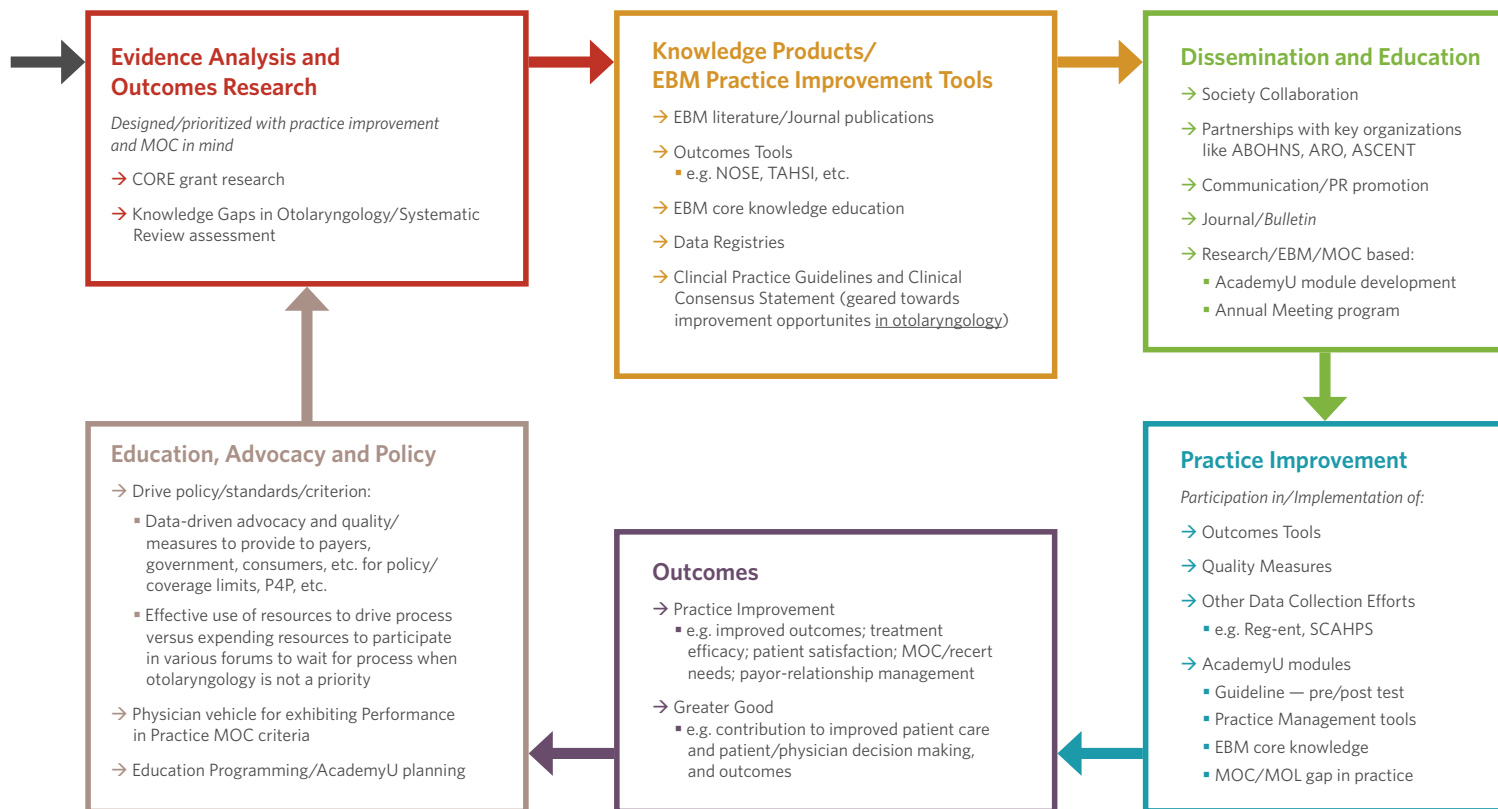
Evidence Analysis and Outcomes Research

Designed/prioritized with practice improvement and MOC in mind

→ CORE grant research

→ Knowledge Gaps in Otolaryngology/Systematic Review assessment

Knowledge Products/ EBM Practice Improvement Tools

→ EBM literature/Journal publications

→ Outcomes Tools
▪ e.g. NOSE, TAHSI, etc.

→ EBM core knowledge education

→ Data Registries

→ Clincial Practice Guidelines and Clinical Consensus Statement (geared towards improvement opportunites in otolaryngology)

Dissemination and Education

→ Society Collaboration

→ Partnerships with key organizations like ABOHNS, ARO, ASCENT

→ Communication/PR promotion

→ Journal/Bulletin

→ Research/EBM/MOC based:
▪ AcademyU module development
▪ Annual Meeting program

Practice Improvement

Participation in/Implementation of:

→ Outcomes Tools

→ Quality Measures

→ Other Data Collection Efforts
▪ e.g. Reg-ent, SCAHPS

→ AcademyU modules
▪ Guideline — pre/post test
▪ Practice Management tools
▪ EBM core knowledge
▪ MOC/MOL gap in practice

Outcomes

→ Practice Improvement
▪ e.g. improved outcomes; treatment efficacy; patient satisfaction; MOC/recert needs; payor-relationship management

→ Greater Good
▪ e.g. contribution to improved patient care and patient/physician decision making, and outcomes

Education, Advocacy and Policy

→ Drive policy/standards/criterion:
▪ Data-driven advocacy and quality/ measures to provide to payers, government, consumers, etc. for policy/ coverage limits, P4P, etc.
▪ Effective use of resources to drive process versus expending resources to participate in various forums to wait for process when otolaryngology is not a priority

→ Physician vehicle for exhibiting Performance in Practice MOC criteria

→ Education Programming/AcademyU planning